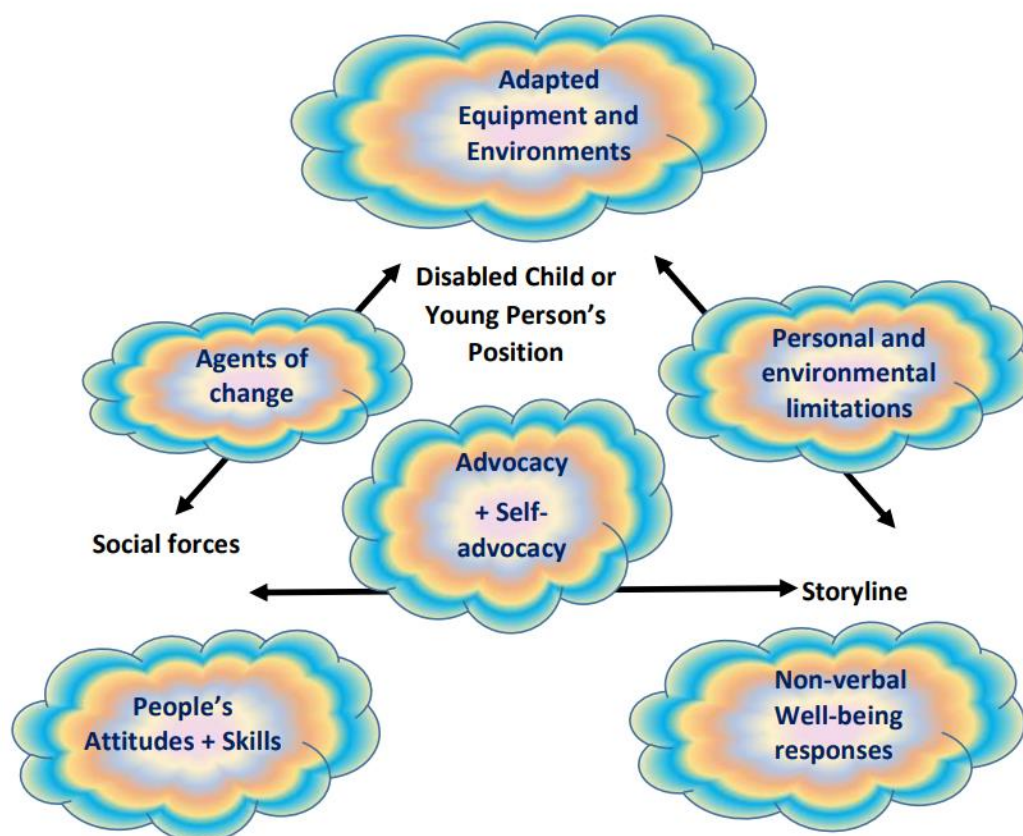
Adapted Equipment and Environments

Disabled Child or Young Person's Position

Agents of change

Personal and environmental limitations

Advocacy

+ Self-advocacy

Social forces

Storyline

People's Attitudes + Skills

Non-verbal Well-being responses